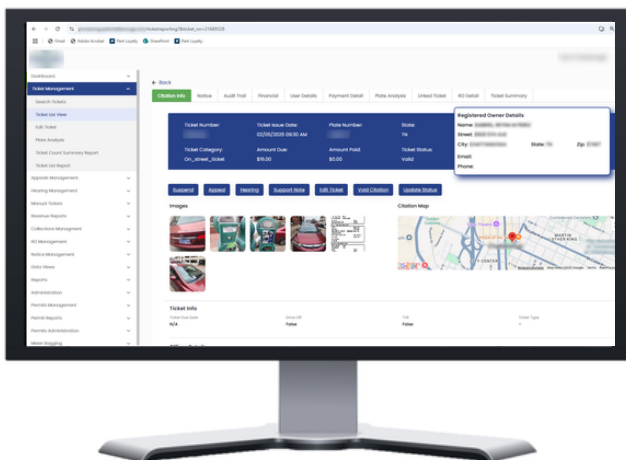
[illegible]/ticketreporting/?ticket_no=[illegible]

Gmail Adobe Acrobat Park Loyalty SharePoint Park Loyalty

Dashboard
Ticket Management
Search Tickets
Ticket List View
Edit Ticket
Plate Analysis
Ticket Count Summary Report
Ticket List Report
Appeals Management
Hearing Management
Manual Tickets
Revenue Reports
Collections Management
ROI Management
Notice Management
Data Views
Reports
Administration
Permits Management
Permits Reports
Permits Administration
Meter Bagging

← Back

Citation Info | Notice | Audit Trail | Financial | User Details | Payment Detail | Plate Analysis | Linked Ticket | ROI Detail | Ticket Summary

Ticket Number: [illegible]
Ticket Issue Date: 02/05/2025 08:30 AM
Plate Number: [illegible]
State: TX
Ticket Category: On_street_ticket
Amount Due: $15.00
Amount Paid: $0.00
Ticket Status: Valid

Registered Owner Details
Name: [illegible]
Street: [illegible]
City: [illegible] State: TX Zip: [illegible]
Email:
Phone:

Suspend | Appeal | Hearing | Support Note | Edit Ticket | Void Citation | Update Status

Images

Citation Map

Ticket Info
Ticket Due Date N/A
Drive Off False
Tow False
Ticket Type -